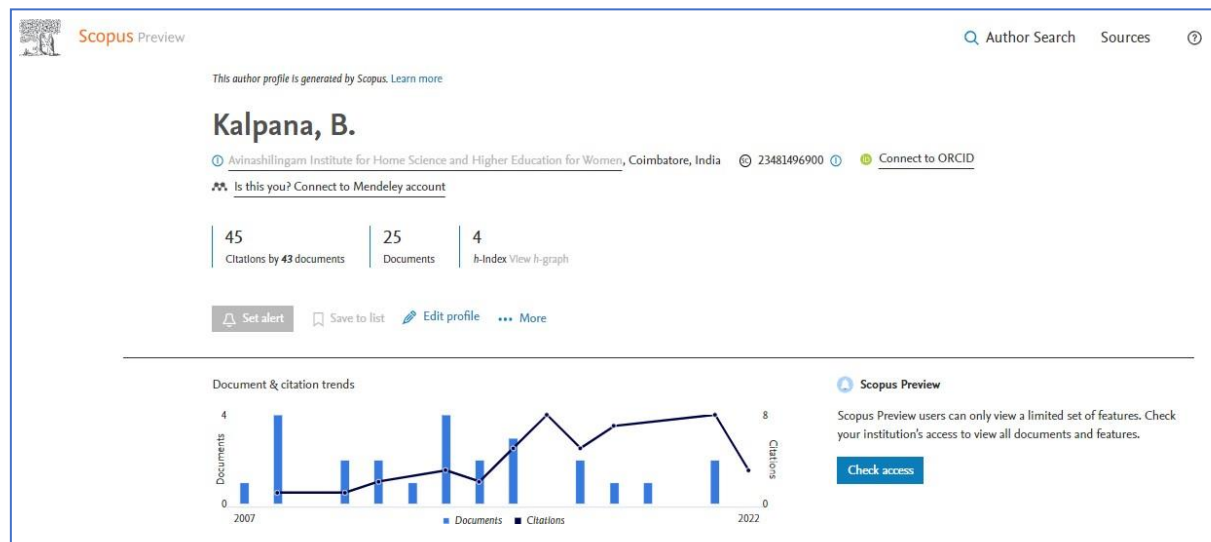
Scopus Preview

Author Search Sources

This author profile is generated by Scopus. Learn more

Kalpana, B.

Avinashilingam Institute for Home Science and Higher Education for Women, Coimbatore, India 23481496900 Connect to ORCID

Is this you? Connect to Mendeley account

45
Citations by 43 documents

25
Documents

4
h-index View h-graph

Set alert Save to list Edit profile ••• More

Document & citation trends

4
Documents
0
2007

8
Citations
0
2022

Documents Citations

Scopus Preview

Scopus Preview users can only view a limited set of features. Check your institution's access to view all documents and features.

Check access